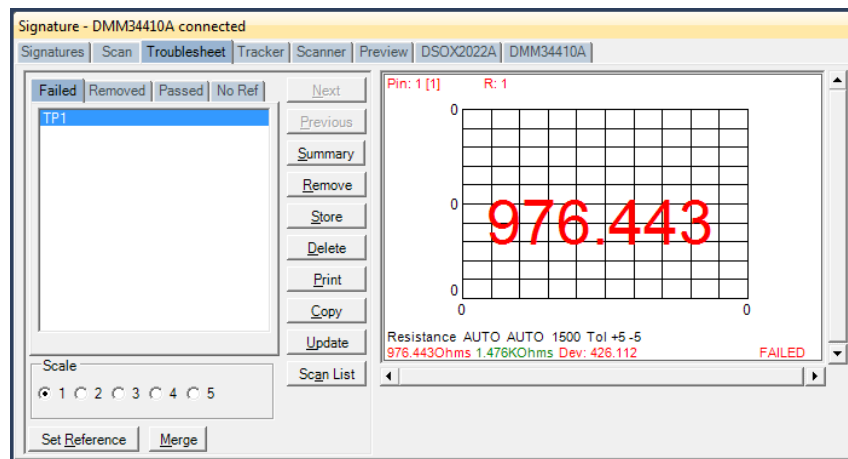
Signature - DMM34410A connected

Signatures | Scan | Troublesheet | Tracker | Scanner | Preview | DSOX2022A | DMM34410A

Failed | Removed | Passed | No Ref

TP1

Next
Previous
Summary
Remove
Store
Delete
Print
Copy
Update
Scan List

Scale
1 2 3 4 5

Set Reference
Merge

Pin: 1 [1] R: 1

0
0
0
0 0

976.443

Resistance AUTO AUTO 1500 Tol +5 -5
976.443Ohms 1.476KOhms Dev: 426.112 FAILED